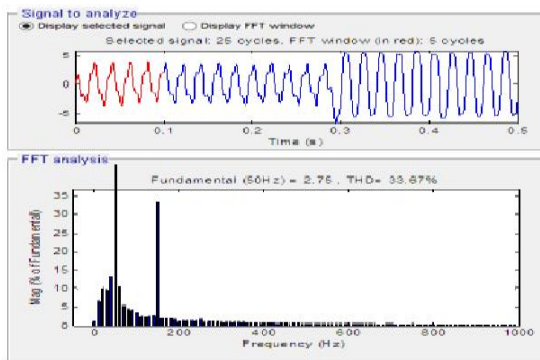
Signal to analyze
Display selected signal
Display FFT window
Selected signal: 25 cycles. FFT window (in red): 5 cycles
5
0
-5
0
0.1
0.2
0.3
0.4
0.5
Time (s)

FFT analysis
Fundamental (50Hz) = 2.75 , THD= 33.67%
35
30
25
20
15
10
5
0
Mag (% of Fundamental)
0
200
400
600
800
1000
Frequency (Hz)